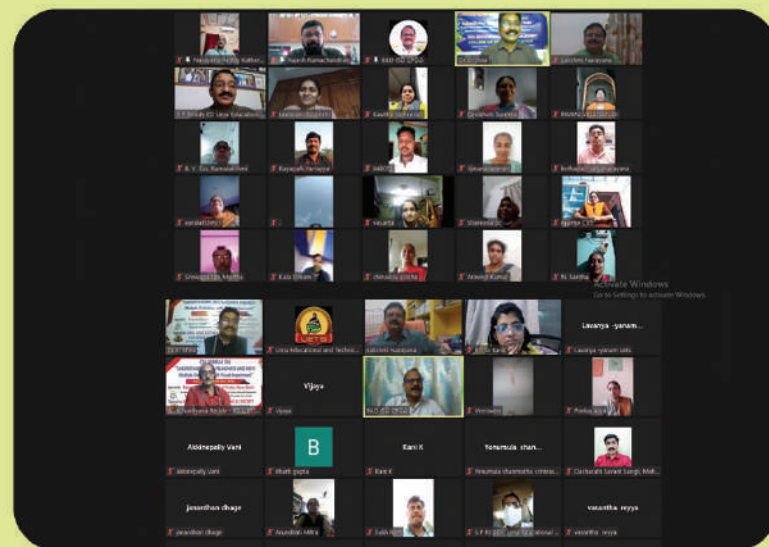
Ramesh Ramachandran
K.S.Chitra
Sakshi Narayana
Kavitha Sathya
Bharathi
K. V. Sai Ramakrishna
Satyam
Susan
Rajesh
Sheela
Sreenivasulu Murthy
Kala Sriram
Anand Kumar
N. Sastha
Activate Windows
Go to Settings to activate Windows.
Uma Educational and Technic...
Sakshini Narayana
Lavanya -yanam...
Lavanya -yanam sate
Vijaya
Vijaya
Veeresh
Aiddnepally Vani
Aiddnepally Vani
B
Bhakti gupta
Rani K
Rani K
Yenumula chan...
Yenumula channaiah
Janardhan dhage
Janardhan dhage
vasantha reyya
vasantha reyya